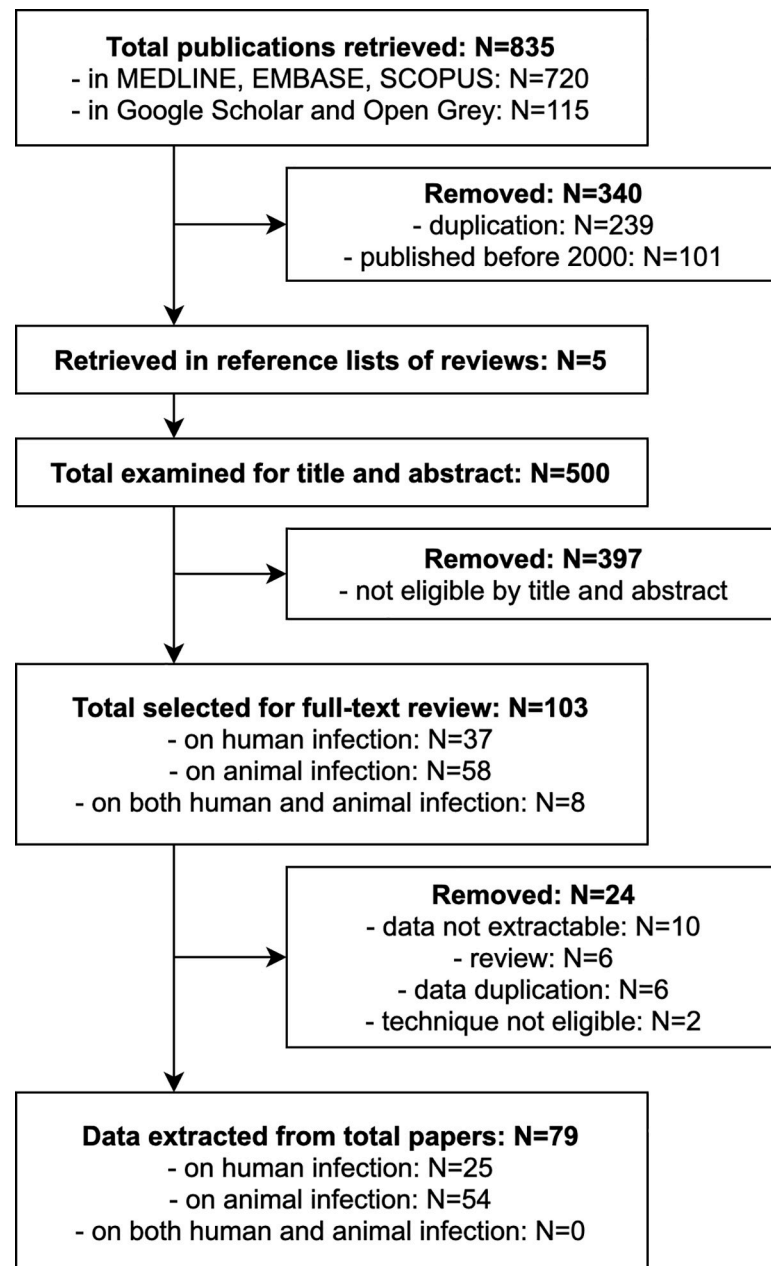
Total publications retrieved: N=835
- in MEDLINE, EMBASE, SCOPUS: N=720
- in Google Scholar and Open Grey: N=115

Removed: N=340
- duplication: N=239
- published before 2000: N=101

Retrieved in reference lists of reviews: N=5

Total examined for title and abstract: N=500

Removed: N=397
- not eligible by title and abstract

Total selected for full-text review: N=103
- on human infection: N=37
- on animal infection: N=58
- on both human and animal infection: N=8

Removed: N=24
- data not extractable: N=10
- review: N=6
- data duplication: N=6
- technique not eligible: N=2

Data extracted from total papers: N=79
- on human infection: N=25
- on animal infection: N=54
- on both human and animal infection: N=0